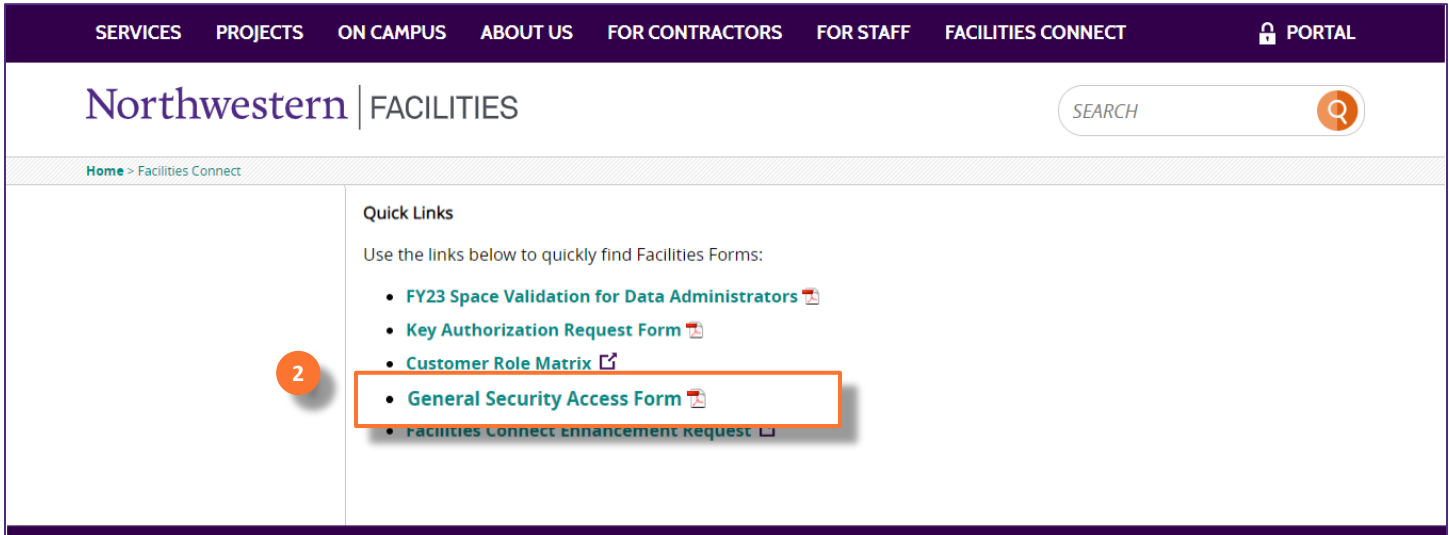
SERVICES PROJECTS ON CAMPUS ABOUT US FOR CONTRACTORS FOR STAFF FACILITIES CONNECT PORTAL

Northwestern | FACILITIES

SEARCH

Home > Facilities Connect

Quick Links

Use the links below to quickly find Facilities Forms:

- FY23 Space Validation for Data Administrators
- Key Authorization Request Form
- Customer Role Matrix
- General Security Access Form
- Facilities Connect Enhancement Request

2